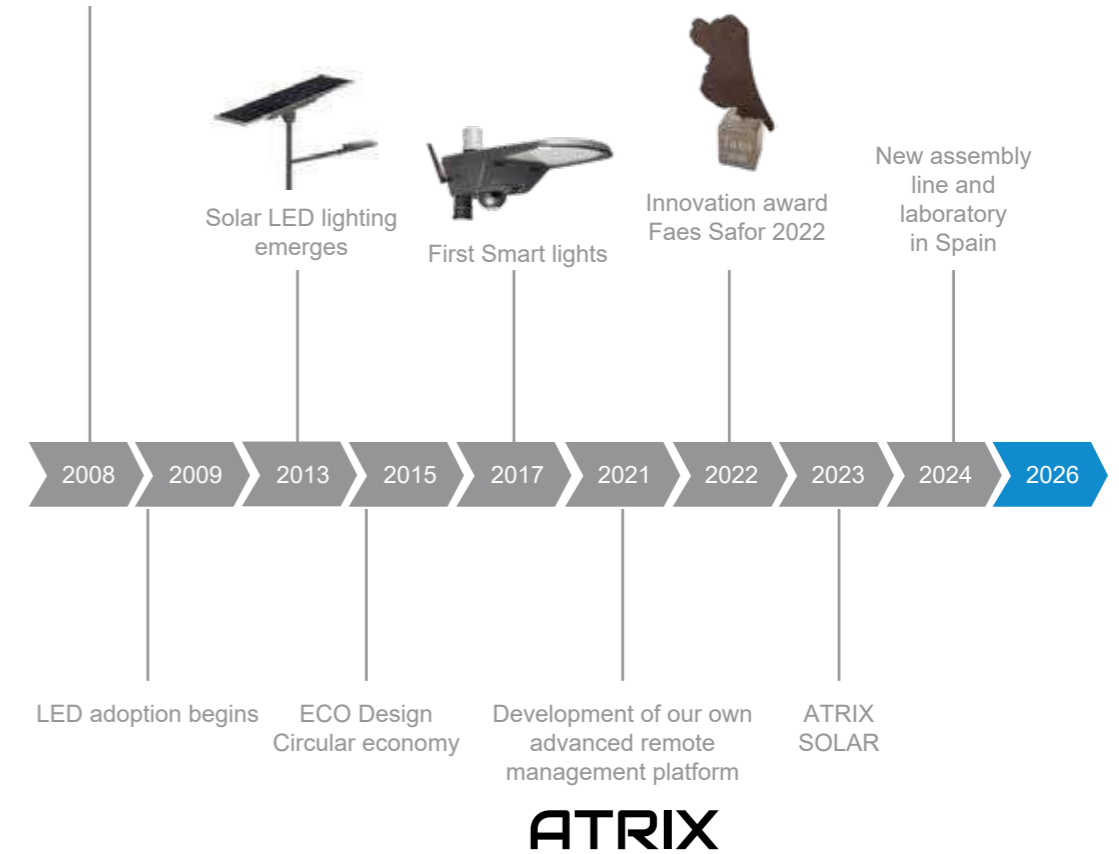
Solar LED lighting emerges

First Smart lights

Innovation award Faes Safor 2022

New assembly line and laboratory in Spain

2008
2009
2013
2015
2017
2021
2022
2023
2024
2026

LED adoption begins

ECO Design Circular economy

Development of our own advanced remote management platform

ATRIX SOLAR

ATRIX